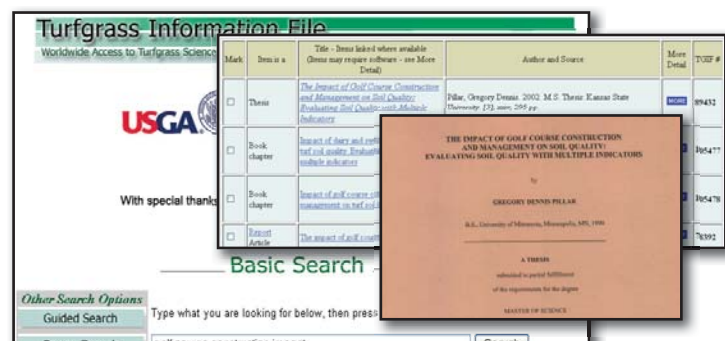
Turfgrass Information File

Worldwide Access to Turfgrass Science

USGA

With special thanks

Basic Search

Other Search Options

Guided Search

Type what you are looking for below, then press

Search

| Mark | Item is a | Title - Items linked where available (Items may require software - see More Detail) | Author and Source | More Detail | TGIF # |
|---|---|---|---|---|---|
| ☐ | Thesis | The Impact of Golf Course Construction and Management on Soil Quality: Evaluating Soil Quality with Multiple Indicators | Pillar, Gregory Dennis. 2002. M.S. Thesis. Kansas State University. [?], ..., 295 pp. | MORE | 89432 |
| ☐ | Book chapter | Impact of dairy and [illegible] turf soil quality: Evaluat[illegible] multiple indicators | | | 105477 |
| ☐ | Book chapter | Impact of golf course c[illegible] management on turf soil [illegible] | | | 105478 |
| ☐ | Report Article | The impact of golf cour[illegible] | | | 76392 |

THE IMPACT OF GOLF COURSE CONSTRUCTION AND MANAGEMENT ON SOIL QUALITY: EVALUATING SOIL QUALITY WITH MULTIPLE INDICATORS

by

GREGORY DENNIS PILLAR

B.S., University of Minnesota, Minneapolis, MN, 1996

A THESIS

submitted in partial fulfillment of the requirements for the degree

MASTER OF SCIENCE